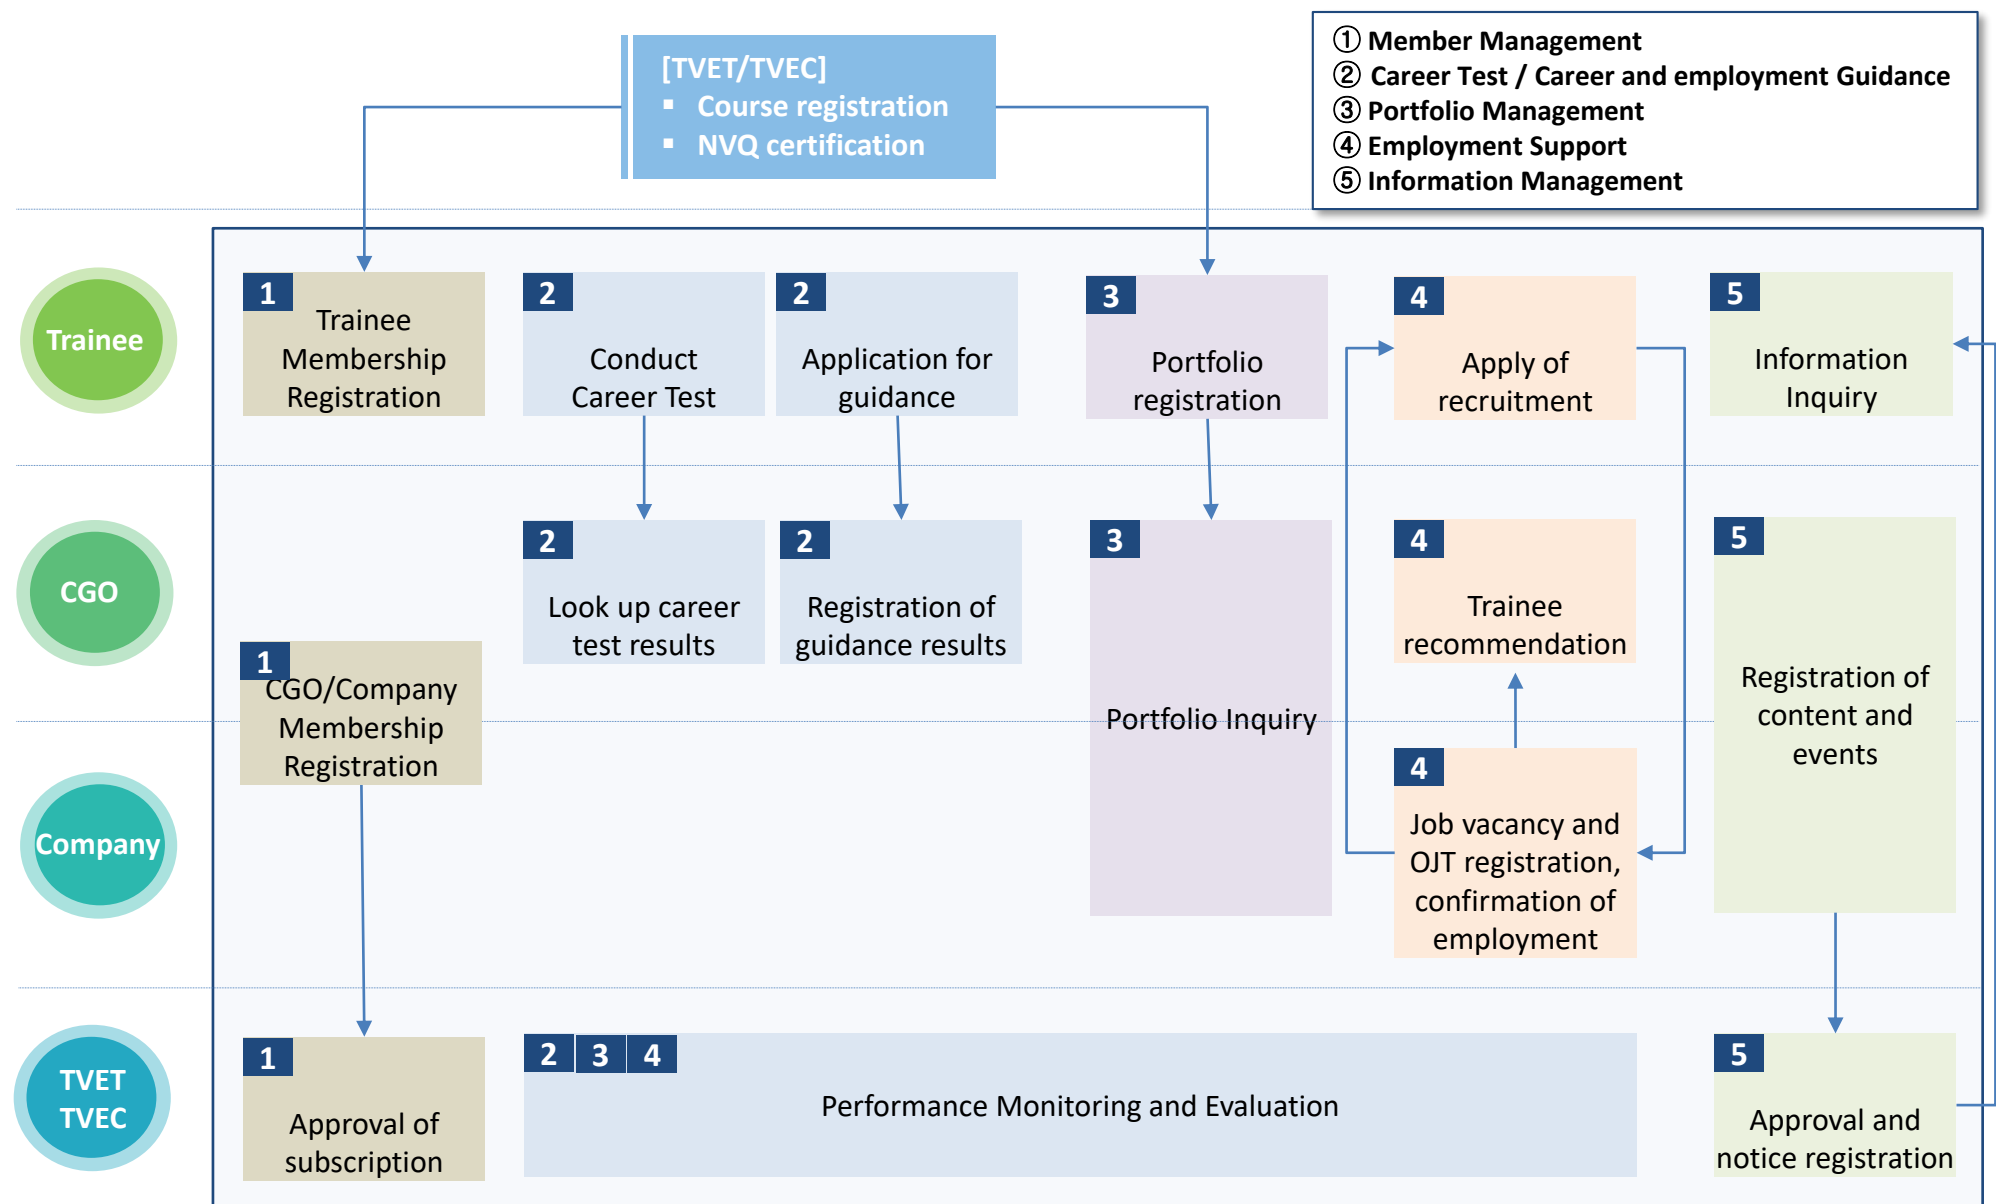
[TVET/TVEC]
▪ Course registration
▪ NVQ certification

① Member Management
② Career Test / Career and employment Guidance
③ Portfolio Management
④ Employment Support
⑤ Information Management

Trainee

1 Trainee Membership Registration

2 Conduct Career Test

2 Application for guidance

3 Portfolio registration

4 Apply of recruitment

5 Information Inquiry

CGO

2 Look up career test results

2 Registration of guidance results

3 Portfolio Inquiry

4 Trainee recommendation

5 Registration of content and events

1 CGO/Company Membership Registration

Company

4 Job vacancy and OJT registration, confirmation of employment

TVET TVEC

1 Approval of subscription

2 3 4 Performance Monitoring and Evaluation

5 Approval and notice registration